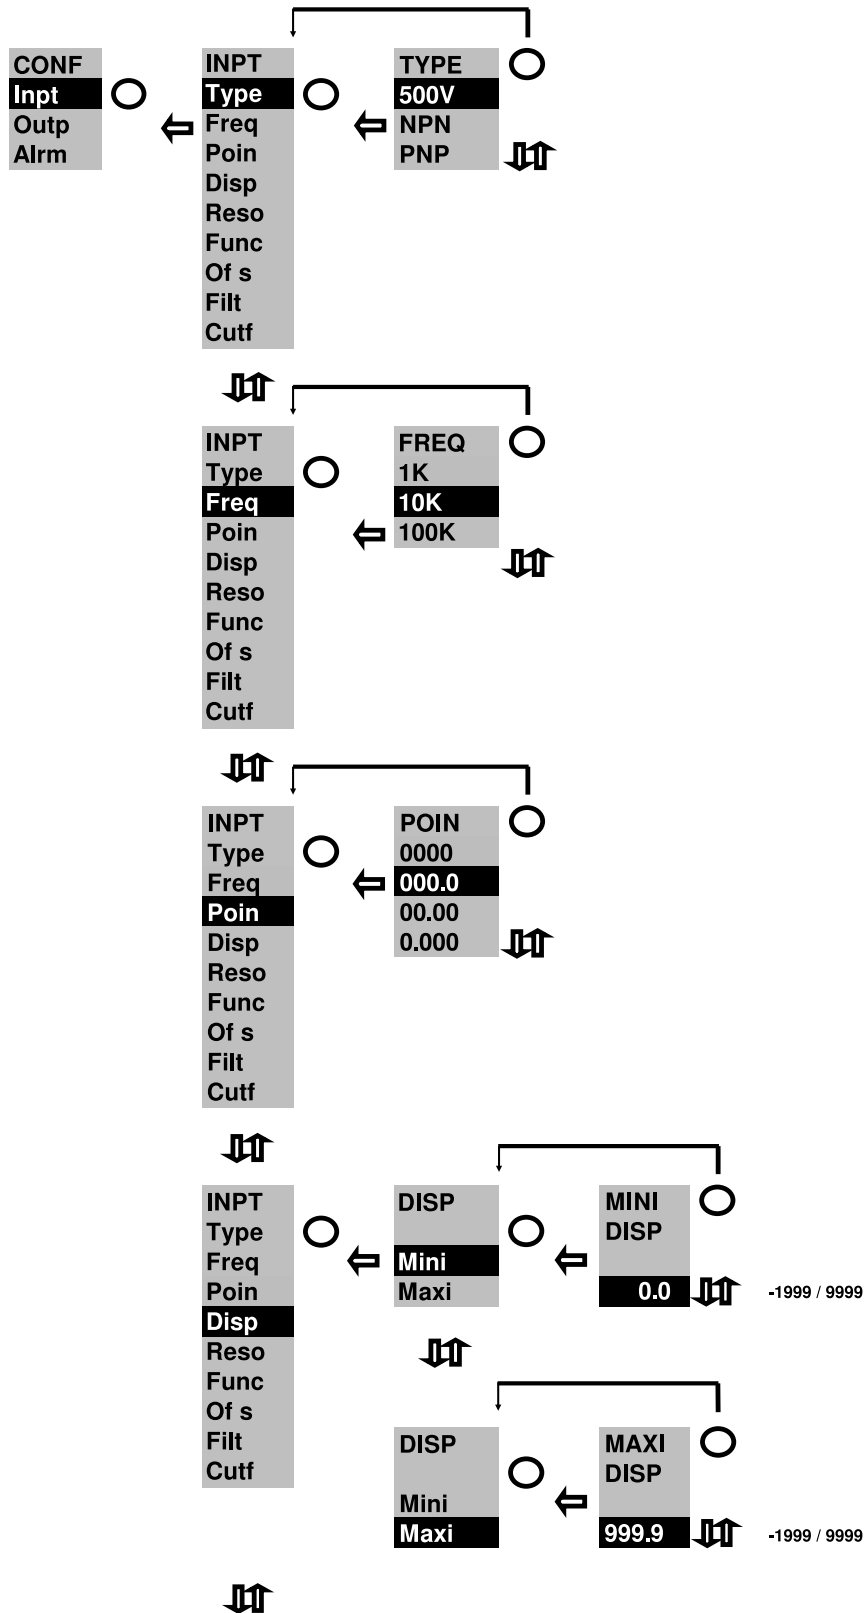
CONF
Inpt
Outp
Alrm

INPT
Type
Freq
Poin
Disp
Reso
Func
Of s
Filt
Cutf

TYPE
500V
NPN
PNP

INPT
Type
Freq
Poin
Disp
Reso
Func
Of s
Filt
Cutf

FREQ
1K
10K
100K

INPT
Type
Freq
Poin
Disp
Reso
Func
Of s
Filt
Cutf

POIN
0000
000.0
00.00
0.000

INPT
Type
Freq
Poin
Disp
Reso
Func
Of s
Filt
Cutf

DISP
Mini
Maxi

MINI
DISP
0.0

-1999 / 9999

DISP
Mini
Maxi

MAXI
DISP
999.9

-1999 / 9999